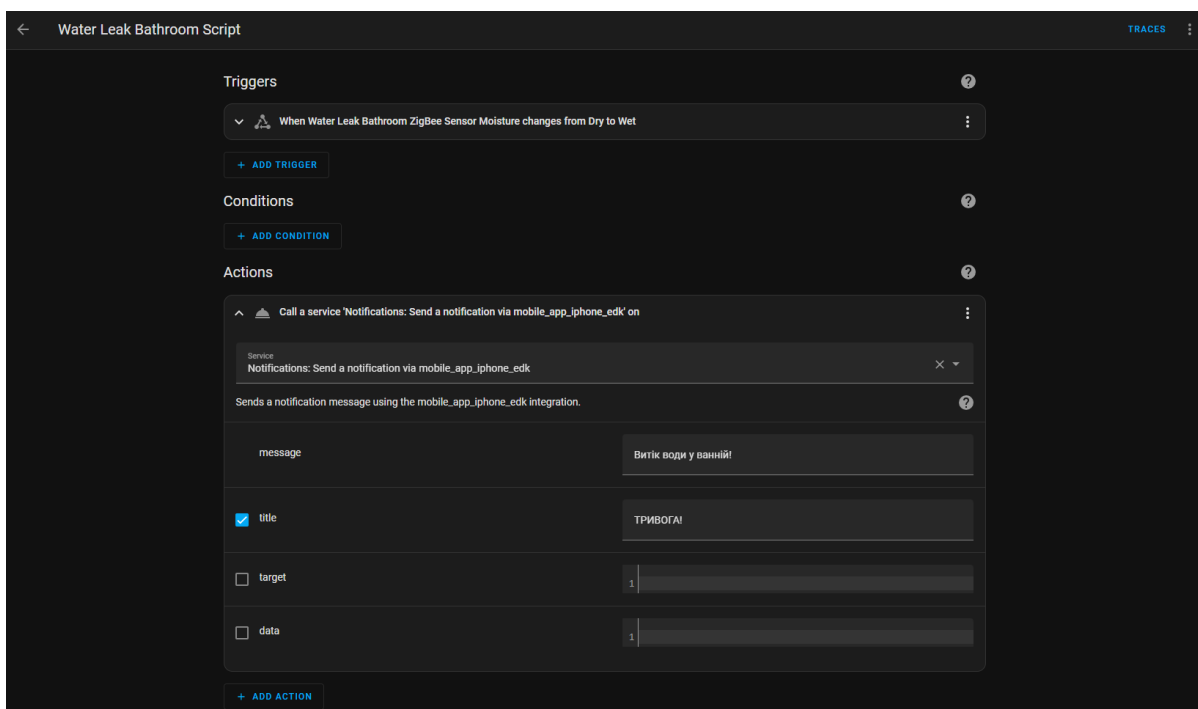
Water Leak Bathroom Script

TRACES

Triggers

When Water Leak Bathroom ZigBee Sensor Moisture changes from Dry to Wet

+ ADD TRIGGER

Conditions

+ ADD CONDITION

Actions

Call a service 'Notifications: Send a notification via mobile_app_iphone_edk' on

Service
Notifications: Send a notification via mobile_app_iphone_edk

Sends a notification message using the mobile_app_iphone_edk integration.

message
Витік води у ванній!

title
ТРИВОГА!

target
1

data
1

+ ADD ACTION